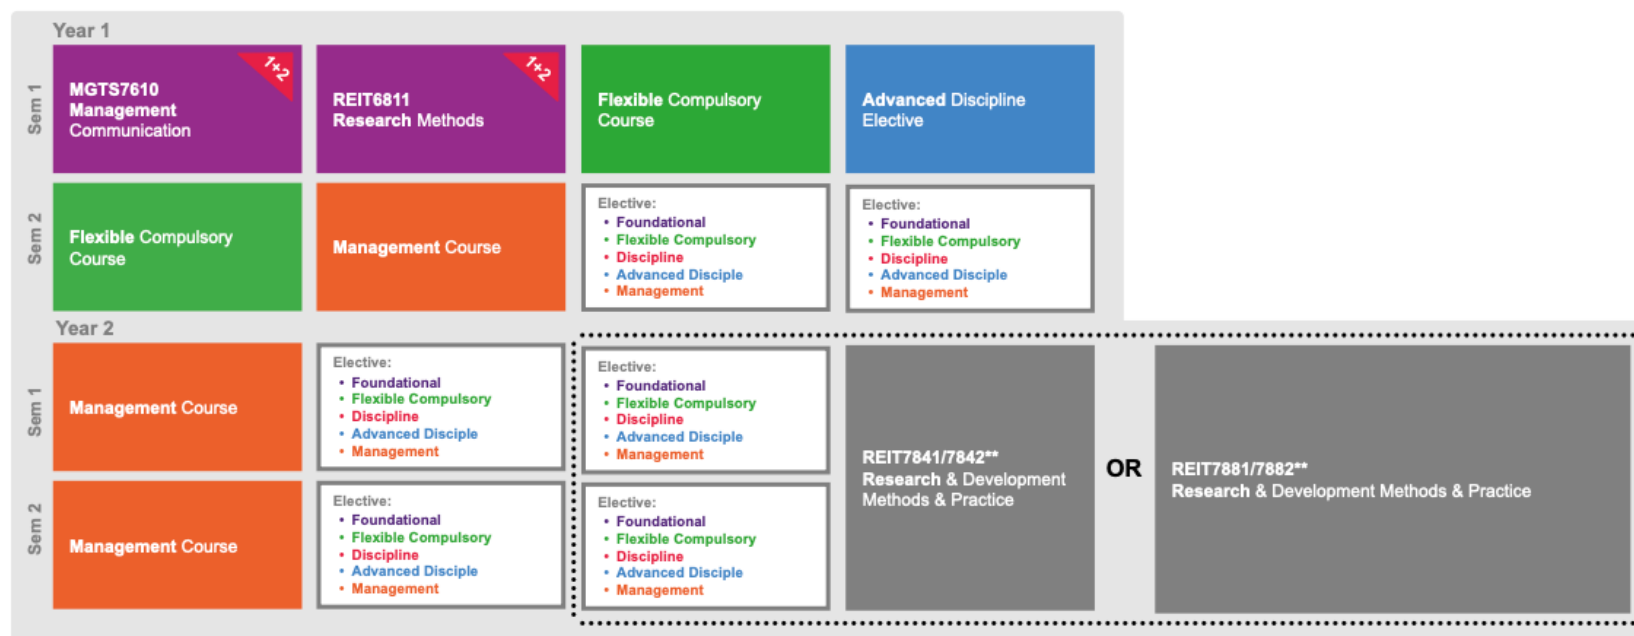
Year 1

Sem 1

MGTS7610 Management Communication

1+2

REIT6811 Research Methods

1+2

Flexible Compulsory Course

Advanced Discipline Elective

Sem 2

Flexible Compulsory Course

Management Course

Elective:
• Foundational
• Flexible Compulsory
• Discipline
• Advanced Disciple
• Management

Elective:
• Foundational
• Flexible Compulsory
• Discipline
• Advanced Disciple
• Management

Year 2

Sem 1

Management Course

Elective:
• Foundational
• Flexible Compulsory
• Discipline
• Advanced Disciple
• Management

Elective:
• Foundational
• Flexible Compulsory
• Discipline
• Advanced Disciple
• Management

REIT7841/7842** Research & Development Methods & Practice

OR

REIT7881/7882** Research & Development Methods & Practice

Sem 2

Management Course

Elective:
• Foundational
• Flexible Compulsory
• Discipline
• Advanced Disciple
• Management

Elective:
• Foundational
• Flexible Compulsory
• Discipline
• Advanced Disciple
• Management